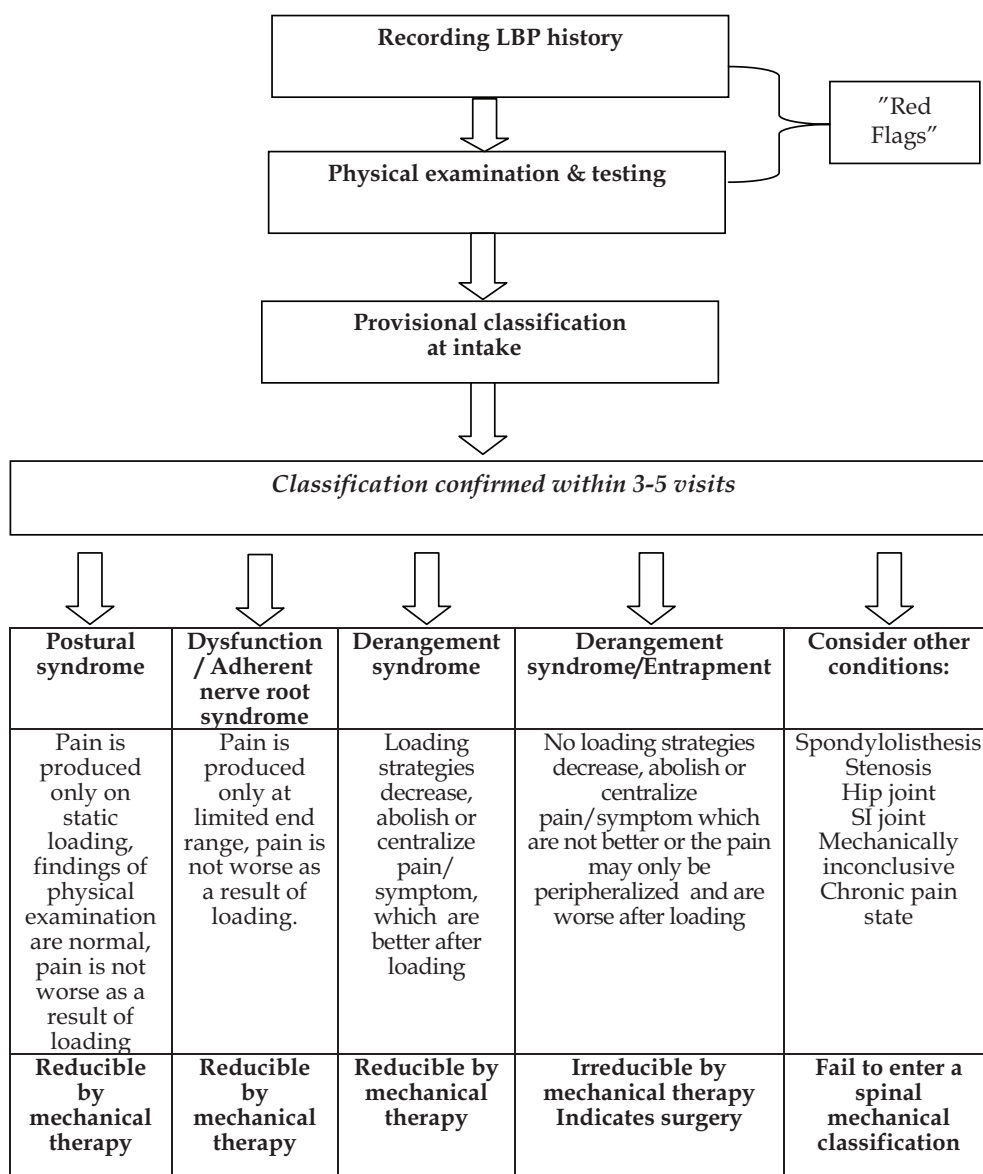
Recording LBP history

"Red Flags"

Physical examination & testing

Provisional classification at intake

Classification confirmed within 3-5 visits

| Postural syndrome | Dysfunction / Adherent nerve root syndrome | Derangement syndrome | Derangement syndrome/Entrapment | Consider other conditions: |
|---|---|---|---|---|
| Pain is produced only on static loading, findings of physical examination are normal, pain is not worse as a result of loading | Pain is produced only at limited end range, pain is not worse as a result of loading. | Loading strategies decrease, abolish or centralize pain/ symptom, which are better after loading | No loading strategies decrease, abolish or centralize pain/symptom which are not better or the pain may only be peripheralized and are worse after loading | Spondylolisthesis Stenosis Hip joint SI joint Mechanically inconclusive Chronic pain state |
| Reducible by mechanical therapy | Reducible by mechanical therapy | Reducible by mechanical therapy | Irreducible by mechanical therapy Indicates surgery | Fail to enter a spinal mechanical classification |